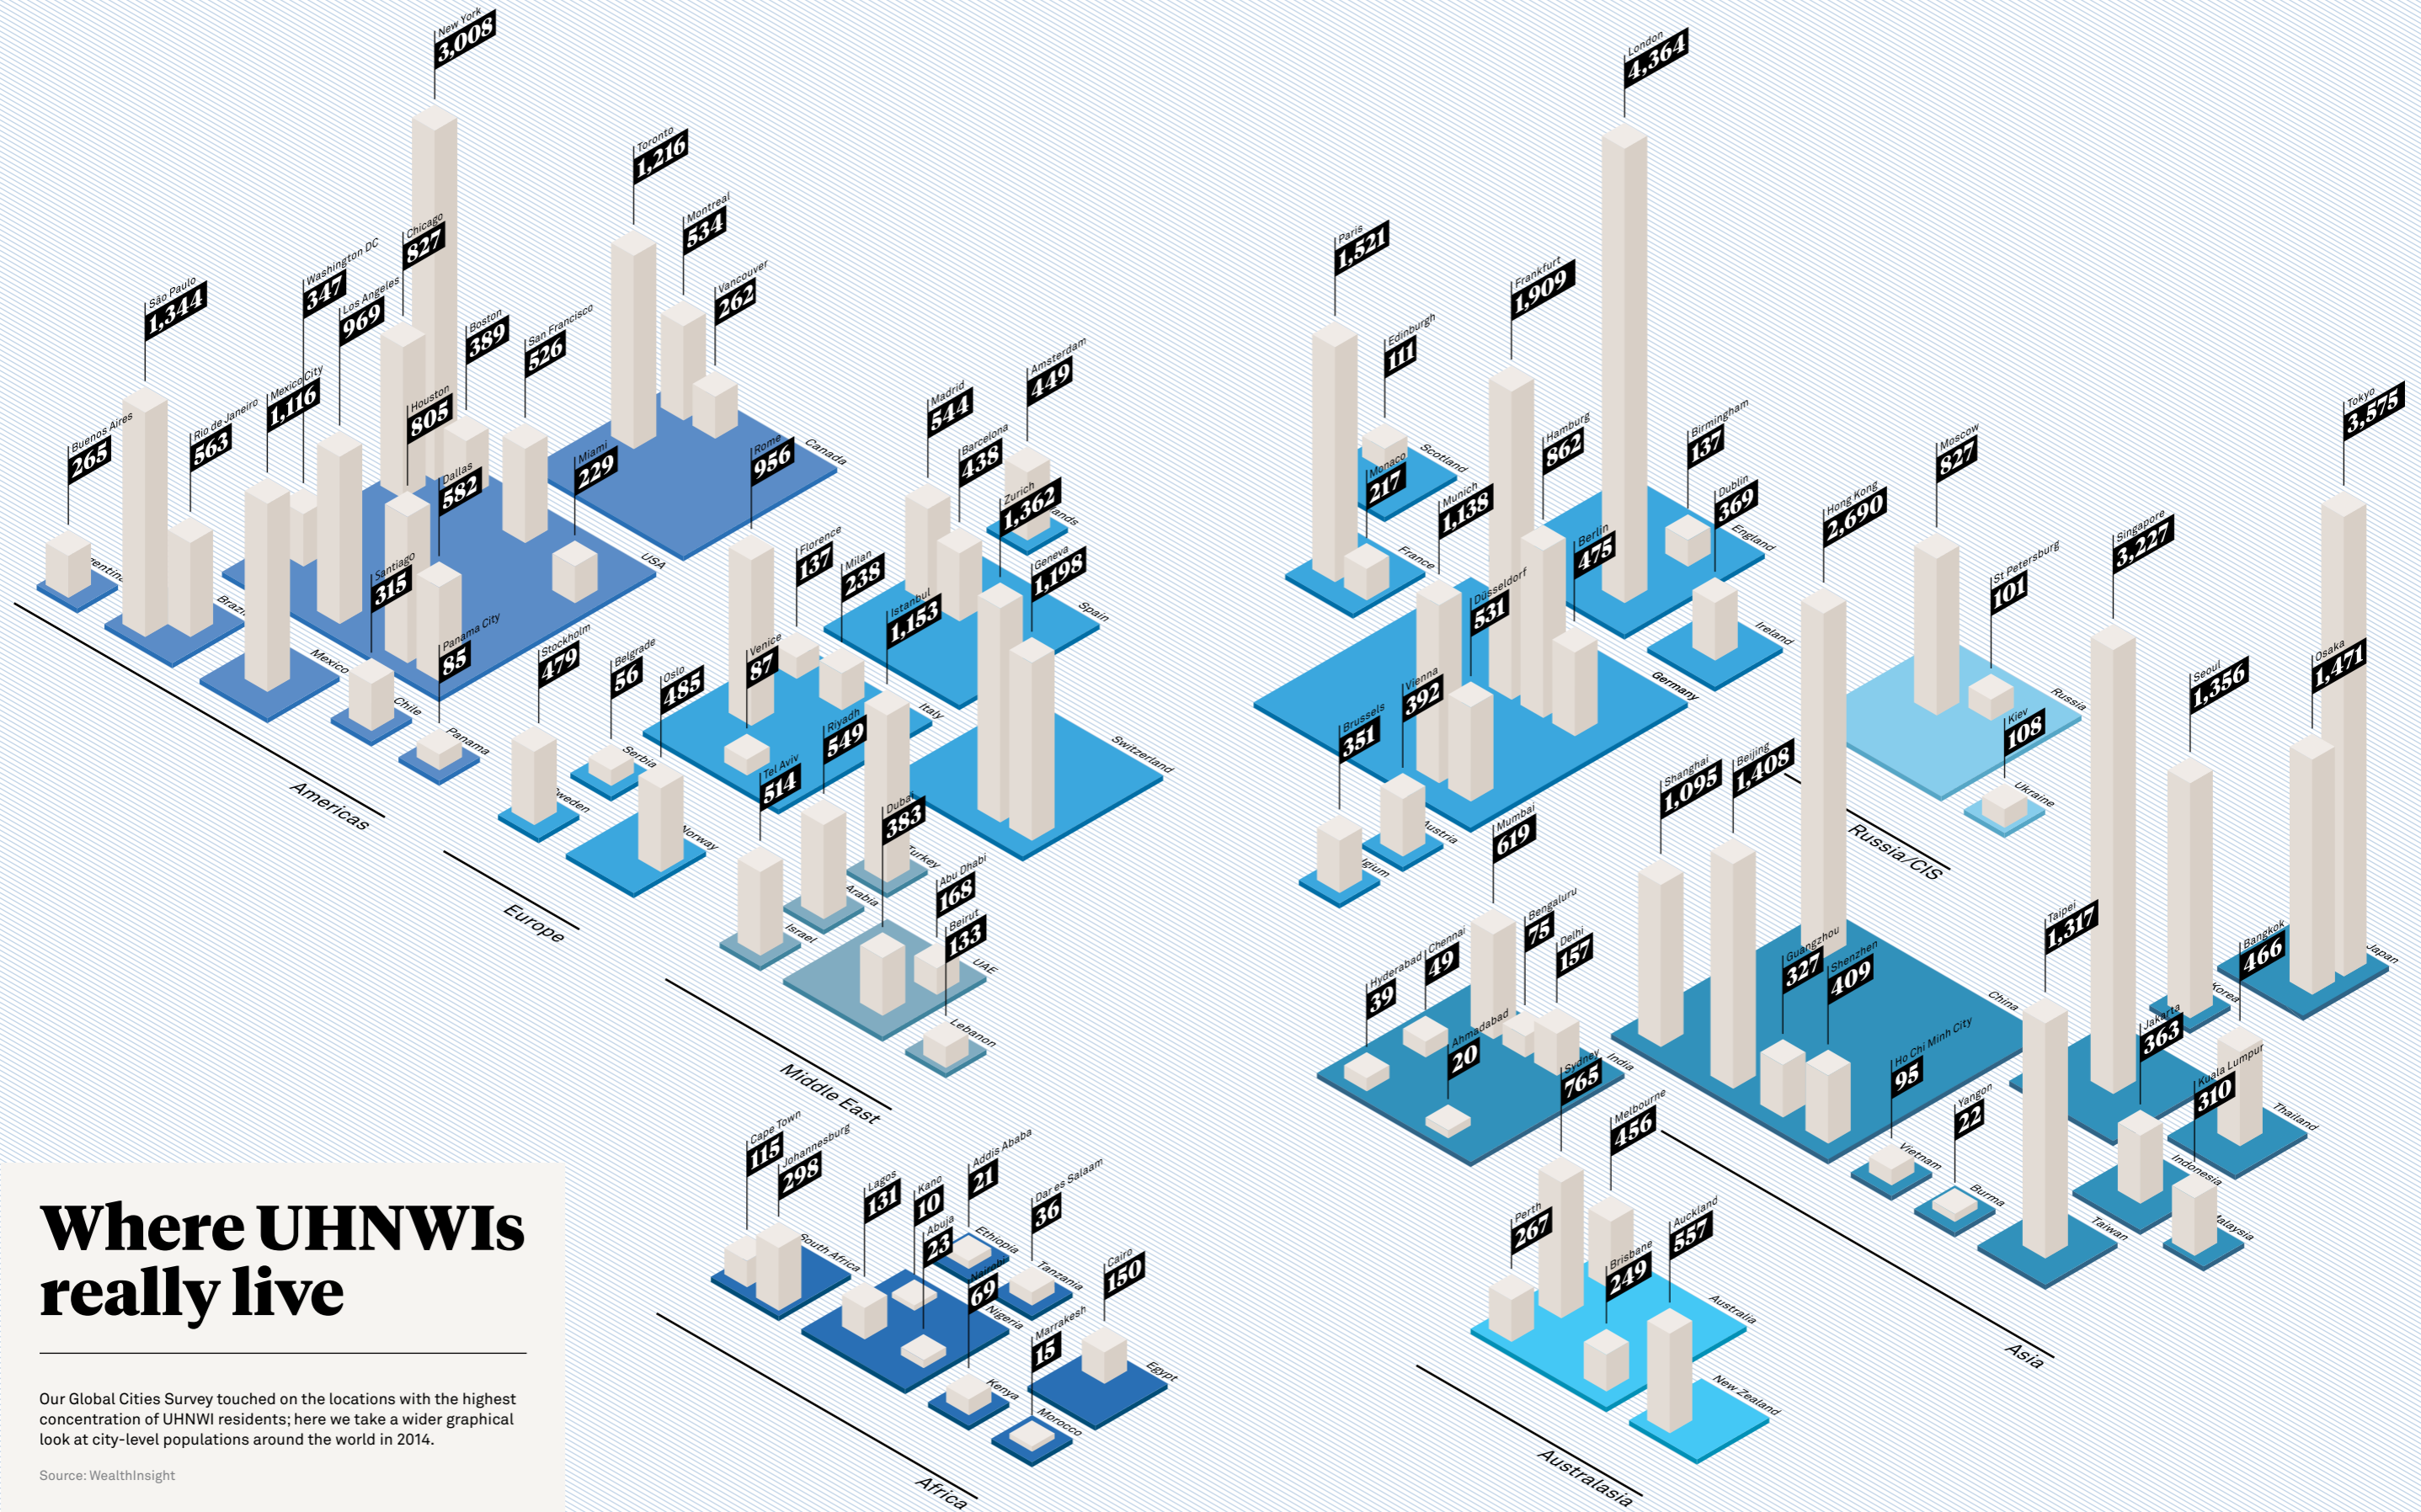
Where UHNWIs really live

Our Global Cities Survey touched on the locations with the highest concentration of UHNWI residents; here we take a wider graphical look at city-level populations around the world in 2014.

Source: WealthInsight

Americas

Buenos Aires 265
São Paulo 1,344
Rio de Janeiro 563
Mexico City 1,116
Washington DC 347
Los Angeles 969
Chicago 827
New York 3,008
Houston 805
Boston 389
Dallas 582
San Francisco 526
Santiago 315
Panama City 85
Miami 229
Toronto 1,216
Montreal 534
Vancouver 262
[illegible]entina
Brazil
Mexico
Chile
Panama
USA
Canada

Europe

Stockholm 479
Belgrade 56
Oslo 485
Venice 87
Florence 137
Milan 238
Rome 956
Madrid 544
Barcelona 438
Amsterdam 449
Zurich 1,362
Geneva 1,198
Istanbul 1,153
Sweden
Serbia
Norway
Italy
Spain
Switzerland
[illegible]ands
Turkey

Paris 1,521
Edinburgh 111
Monaco 217
Munich 1,138
Frankfurt 1,909
Hamburg 862
London 4,364
Birmingham 137
Dublin 369
Berlin 475
Düsseldorf 531
Brussels 351
Vienna 392
Scotland
France
England
Ireland
Germany
Austria
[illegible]lgium

Middle East

Tel Aviv 514
Riyadh 549
Dubai 383
Abu Dhabi 168
Beirut 133
Israel
Arabia
UAE
Lebanon

Africa

Cape Town 115
Johannesburg 298
Lagos 131
Kano 10
Abuja 23
Addis Ababa 21
Nairobi 69
Dar es Salaam 36
Marrakesh 15
Cairo 150
South Africa
Ethiopia
Nigeria
Tanzania
Kenya
Morocco
Egypt

Russia/CIS

Moscow 827
St Petersburg 101
Kiev 108
Russia
Ukraine

Asia

Mumbai 619
Hyderabad 39
Chennai 49
Bengaluru 75
Delhi 157
Ahmadabad 20
Shanghai 1,095
Beijing 1,408
Hong Kong 2,690
Guangzhou 327
Shenzhen 409
Ho Chi Minh City 95
Yangon 22
Taipei 1,317
Singapore 3,227
Seoul 1,356
Jakarta 363
Kuala Lumpur 310
Bangkok 466
Osaka 1,471
Tokyo 3,575
India
China
Vietnam
Burma
Taiwan
Korea
Indonesia
Malaysia
Thailand
Japan

Australasia

Sydney 765
Melbourne 456
Perth 267
Brisbane 249
Auckland 557
Australia
New Zealand